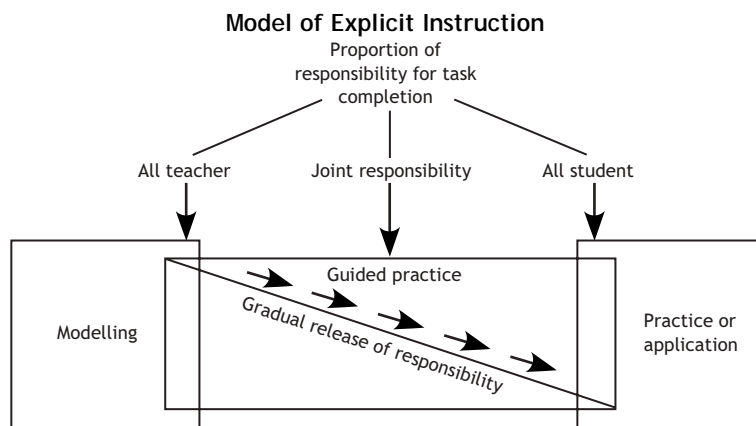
Model of Explicit Instruction

Proportion of responsibility for task completion

All teacher

Joint responsibility

All student

Guided practice

Modelling

Gradual release of responsibility

Practice or application